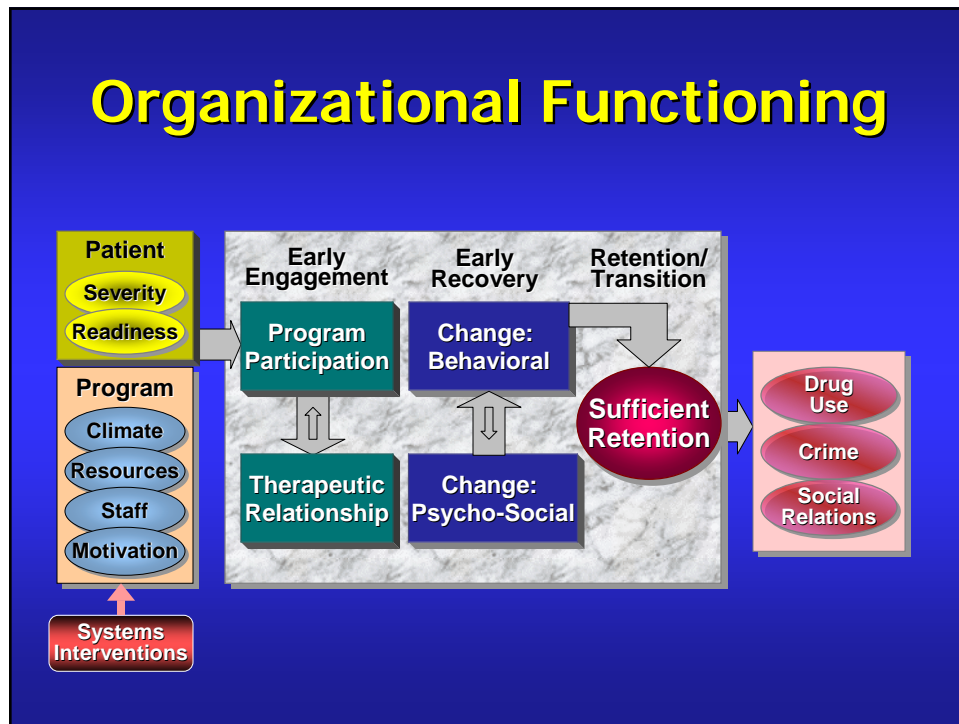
Organizational Functioning

Patient
Severity
Readiness

Program
Climate
Resources
Staff
Motivation

Systems Interventions

Early Engagement
Early Recovery
Retention/ Transition

Program Participation
Change: Behavioral
Therapeutic Relationship
Change: Psycho-Social
Sufficient Retention

Drug Use
Crime
Social Relations